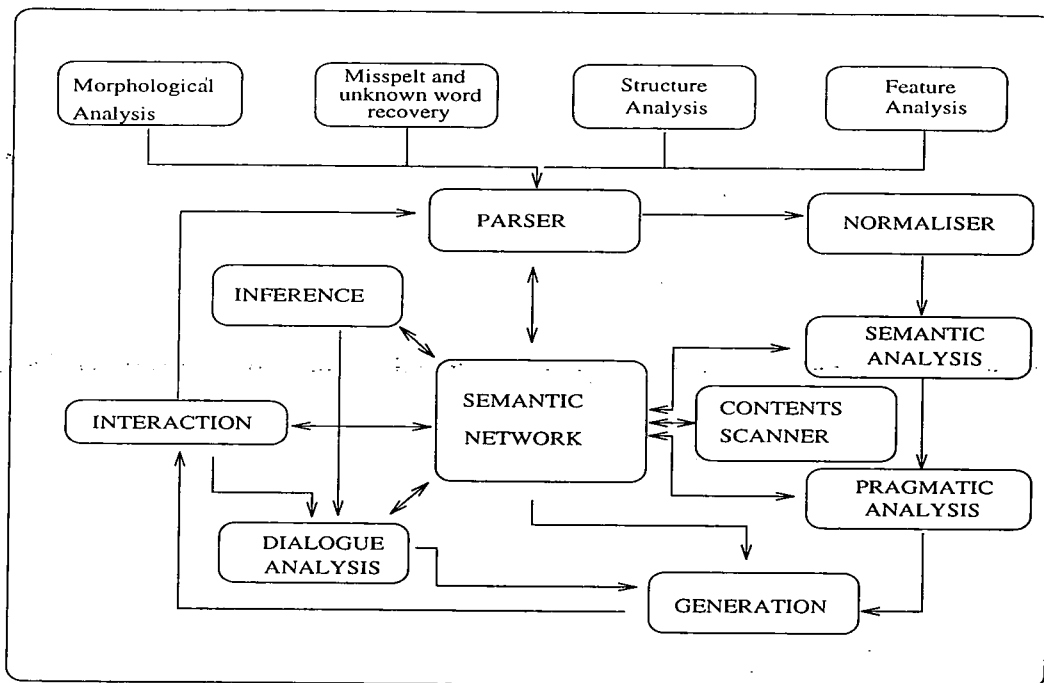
Morphological Analysis

Misspelt and unknown word recovery

Structure Analysis

Feature Analysis

PARSER

NORMALISER

INFERENCE

SEMANTIC ANALYSIS

INTERACTION

SEMANTIC NETWORK

CONTENTS SCANNER

PRAGMATIC ANALYSIS

DIALOGUE ANALYSIS

GENERATION